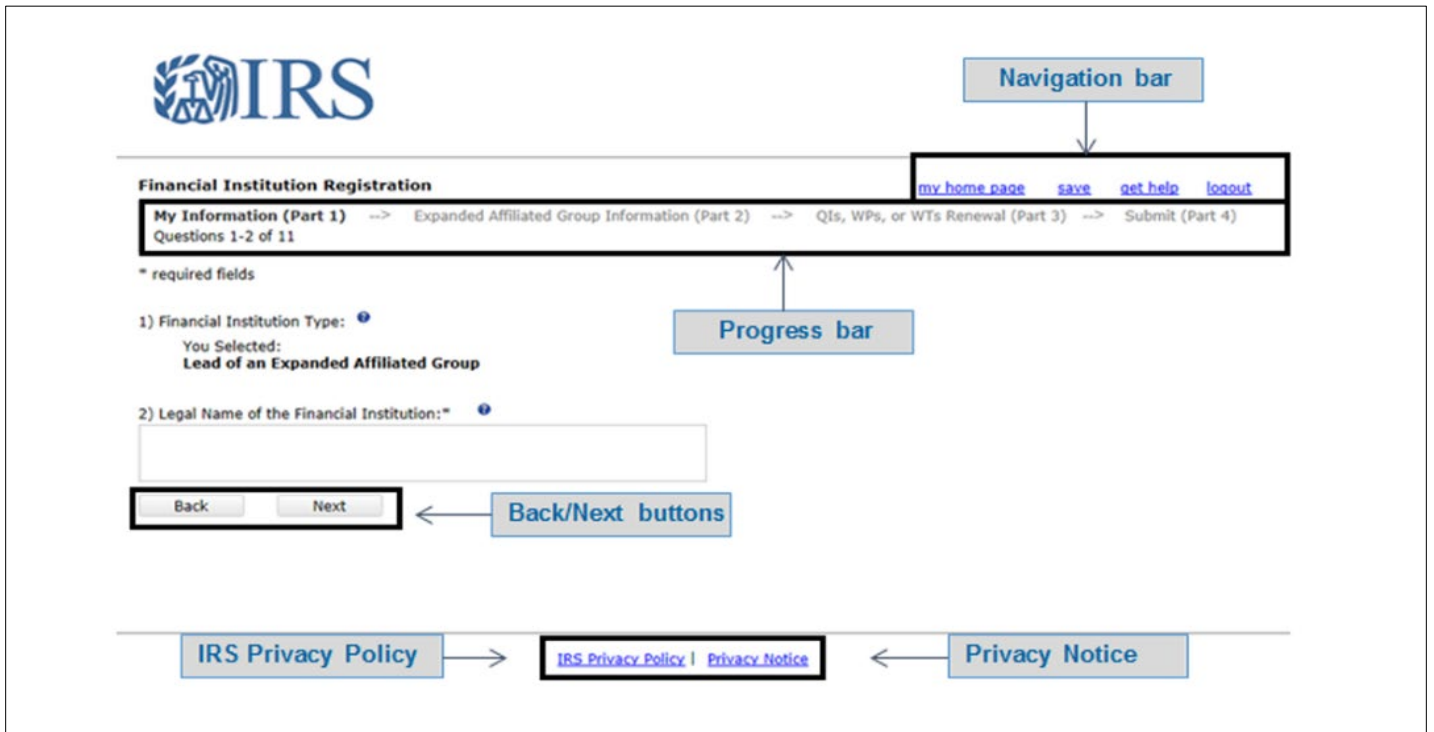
IRS

Navigation bar

Financial Institution Registration

my home page save get help logout

My Information (Part 1) --> Expanded Affiliated Group Information (Part 2) --> QIs, WPs, or WTs Renewal (Part 3) --> Submit (Part 4)
Questions 1-2 of 11

* required fields

1) Financial Institution Type:

You Selected:
Lead of an Expanded Affiliated Group

Progress bar

2) Legal Name of the Financial Institution:*

Back Next

Back/Next buttons

IRS Privacy Policy

IRS Privacy Policy | Privacy Notice

Privacy Notice